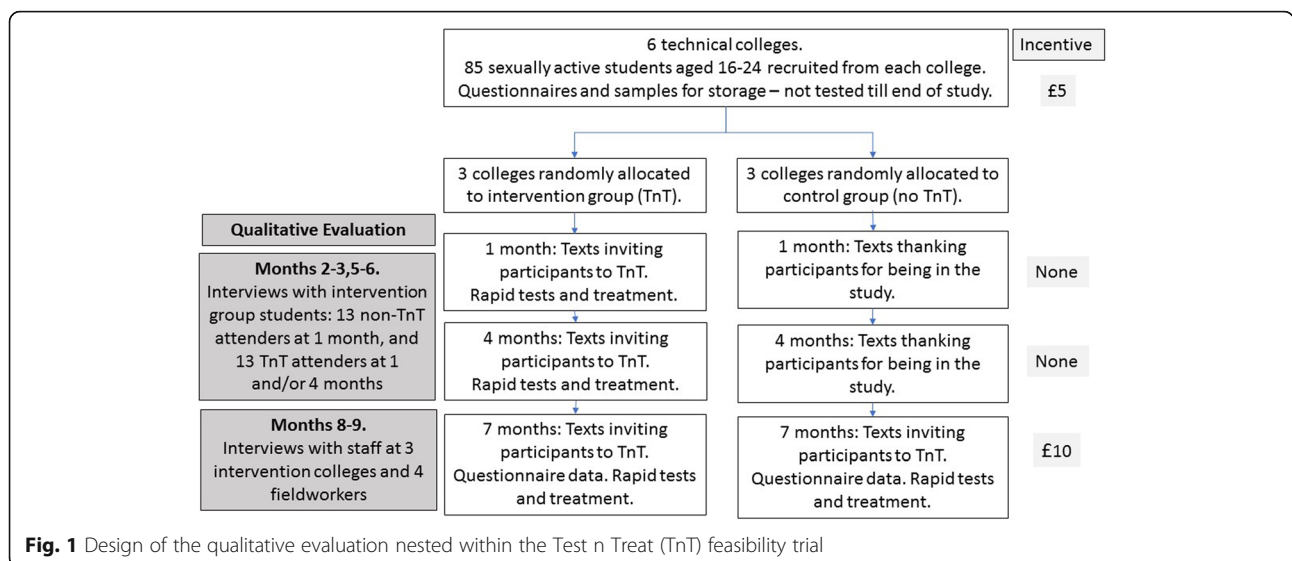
6 technical colleges.
85 sexually active students aged 16-24 recruited from each college.
Questionnaires and samples for storage – not tested till end of study.

Incentive

£5

3 colleges randomly allocated to intervention group (TnT).

3 colleges randomly allocated to control group (no TnT).

Qualitative Evaluation

Months 2-3,5-6.
Interviews with intervention group students: 13 non-TnT attenders at 1 month, and 13 TnT attenders at 1 and/or 4 months

1 month: Texts inviting participants to TnT.
Rapid tests and treatment.

1 month: Texts thanking participants for being in the study.

None

4 months: Texts inviting participants to TnT.
Rapid tests and treatment.

4 months: Texts thanking participants for being in the study.

None

Months 8-9.
Interviews with staff at 3 intervention colleges and 4 fieldworkers

7 months: Texts inviting participants to TnT.
Questionnaire data. Rapid tests and treatment.

7 months: Texts inviting participants to TnT.
Questionnaire data. Rapid tests and treatment.

£10

**Fig. 1** Design of the qualitative evaluation nested within the Test n Treat (TnT) feasibility trial